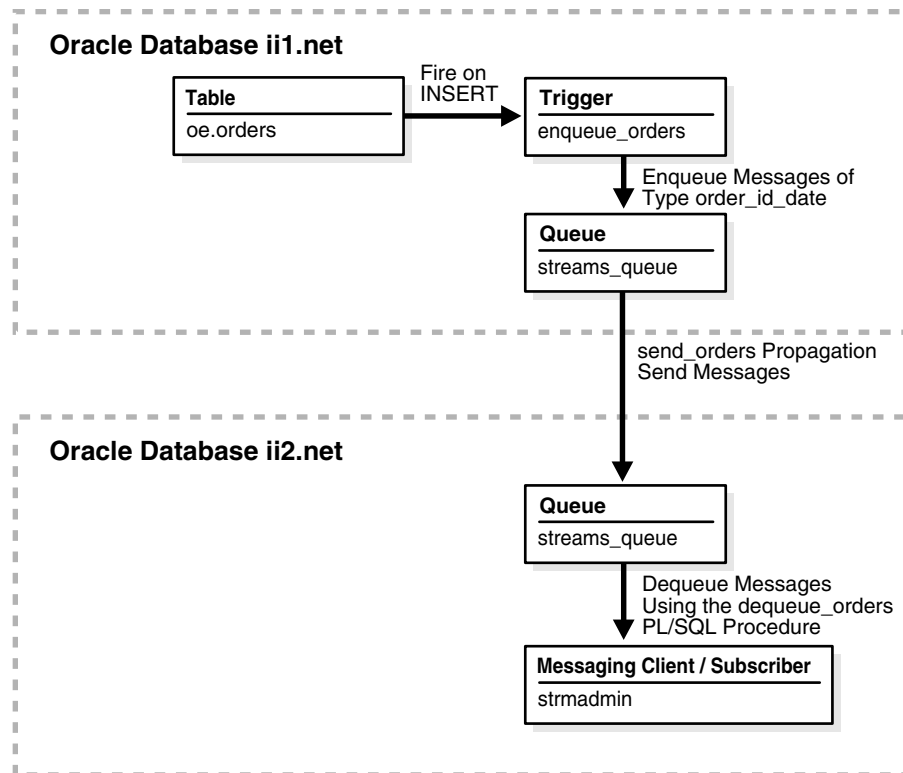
Oracle Database ii1.net

Table
oe.orders

Fire on INSERT

Trigger
enqueue_orders

Enqueue Messages of Type order_id_date

Queue
streams_queue

send_orders Propagation Send Messages

Oracle Database ii2.net

Queue
streams_queue

Dequeue Messages Using the dequeue_orders PL/SQL Procedure

Messaging Client / Subscriber
strmadmin